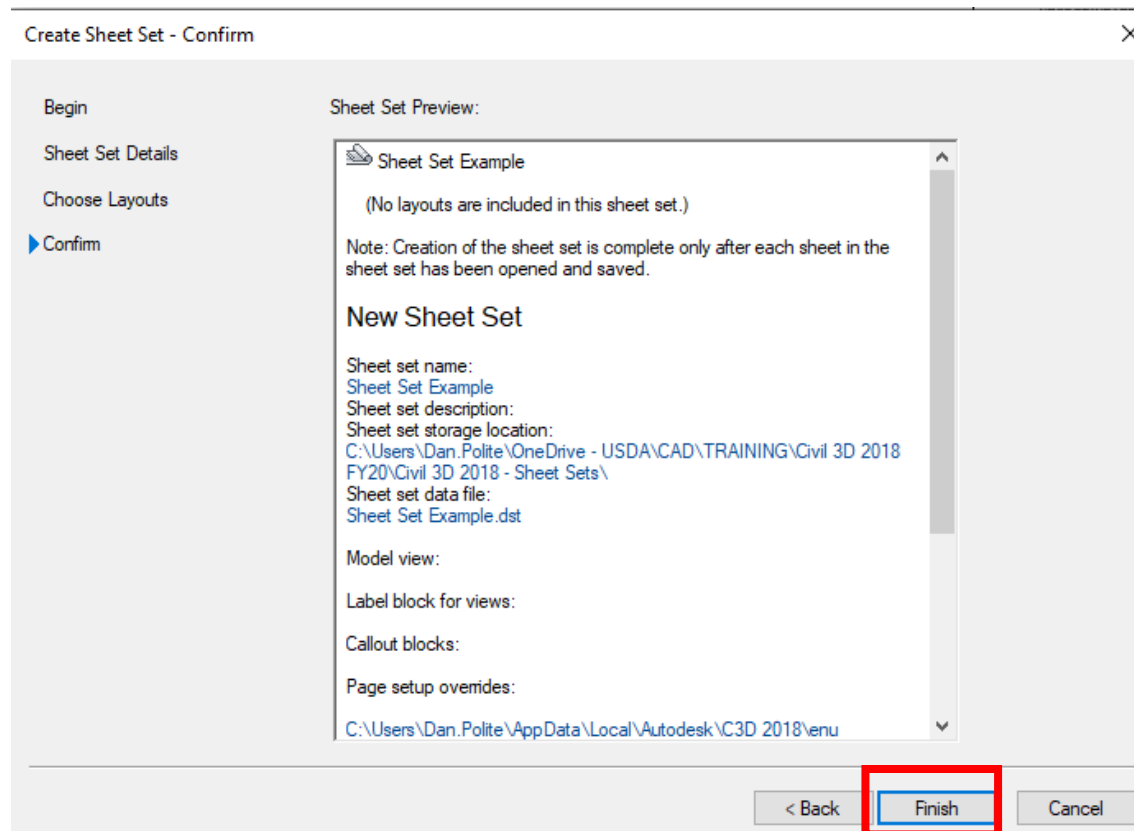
Create Sheet Set - Confirm

Begin

Sheet Set Details

Choose Layouts

Confirm

Sheet Set Preview:

Sheet Set Example

(No layouts are included in this sheet set.)

Note: Creation of the sheet set is complete only after each sheet in the sheet set has been opened and saved.

New Sheet Set

Sheet set name:
Sheet Set Example
Sheet set description:
Sheet set storage location:
C:\Users\Dan.Polite\OneDrive - USDA\CAD\TRAINING\Civil 3D 2018 FY20\Civil 3D 2018 - Sheet Sets\
Sheet set data file:
Sheet Set Example.dst

Model view:

Label block for views:

Callout blocks:

Page setup overrides:

C:\Users\Dan.Polite\AppData\Local\Autodesk\C3D 2018\enu

< Back

Finish

Cancel